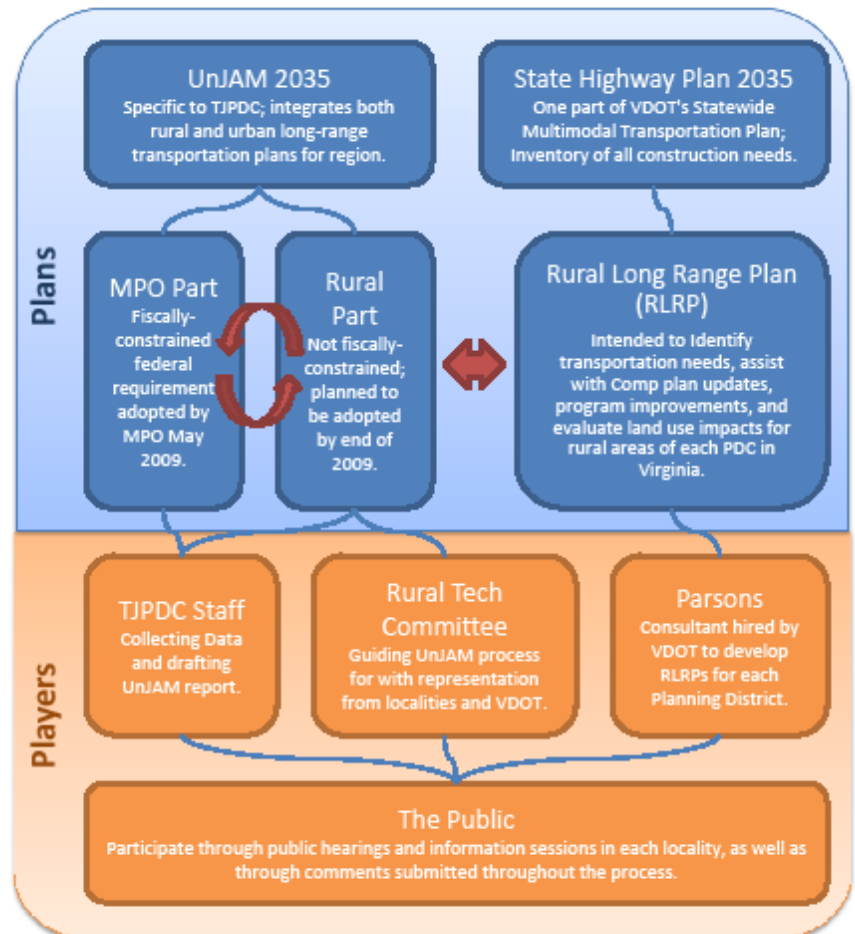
Plans

UnJAM 2035
Specific to TJPDC; integrates both rural and urban long-range transportation plans for region.

State Highway Plan 2035
One part of VDOT's Statewide Multimodal Transportation Plan; Inventory of all construction needs.

MPO Part
Fiscally-constrained federal requirement adopted by MPO May 2009.

Rural Part
Not fiscally-constrained; planned to be adopted by end of 2009.

Rural Long Range Plan (RLRP)
Intended to Identify transportation needs, assist with Comp plan updates, program improvements, and evaluate land use impacts for rural areas of each PDC in Virginia.

Players

TJPDC Staff
Collecting Data and drafting UnJAM report.

Rural Tech Committee
Guiding UnJAM process for with representation from localities and VDOT.

Parsons
Consultant hired by VDOT to develop RLRPs for each Planning District.

The Public
Participate through public hearings and information sessions in each locality, as well as through comments submitted throughout the process.